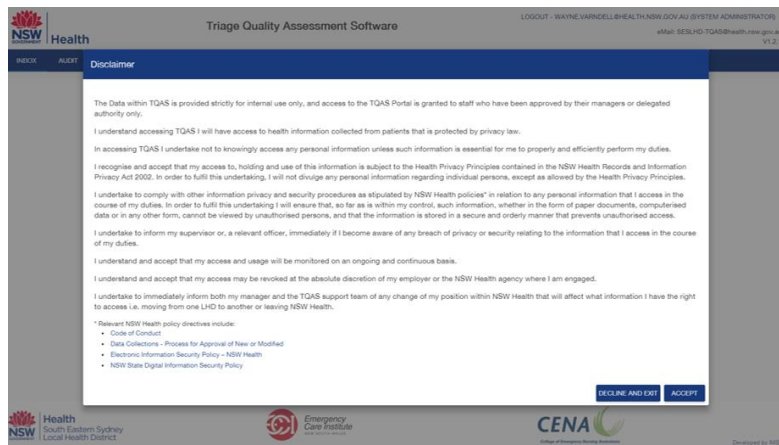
NSW GOVERNMENT Health

Triage Quality Assessment Software

LOGOUT - WAYNE.VARNDELL@HEALTH.NSW.GOV.AU (SYSTEM ADMINISTRATOR)

eMail: SESLHD-TQAS@health.nsw.gov.a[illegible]

V1.2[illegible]

INBOX AUDIT

Disclaimer

The Data within TQAS is provided strictly for internal use only, and access to the TQAS Portal is granted to staff who have been approved by their managers or delegated authority only.

I understand accessing TQAS I will have access to health information collected from patients that is protected by privacy law.

In accessing TQAS I undertake not to knowingly access any personal information unless such information is essential for me to properly and efficiently perform my duties.

I recognise and accept that my access to, holding and use of this information is subject to the Health Privacy Principles contained in the NSW Health Records and Information Privacy Act 2002. In order to fulfil this undertaking, I will not divulge any personal information regarding individual persons, except as allowed by the Health Privacy Principles.

I undertake to comply with other information privacy and security procedures as stipulated by NSW Health policies* in relation to any personal information that I access in the course of my duties. In order to fulfil this undertaking I will ensure that, so far as is within my control, such information, whether in the form of paper documents, computerised data or in any other form, cannot be viewed by unauthorised persons, and that the information is stored in a secure and orderly manner that prevents unauthorised access.

I undertake to inform my supervisor or, a relevant officer, immediately if I become aware of any breach of privacy or security relating to the information that I access in the course of my duties.

I understand and accept that my access and usage will be monitored on an ongoing and continuous basis.

I understand and accept that my access may be revoked at the absolute discretion of my employer or the NSW Health agency where I am engaged.

I undertake to immediately inform both my manager and the TQAS support team of any change of my position within NSW Health that will affect what information I have the right to access i.e. moving from one LHD to another or leaving NSW Health.

* Relevant NSW Health policy directives include:
- Code of Conduct
- Data Collections - Process for Approval of New or Modified
- Electronic Information Security Policy – NSW Health
- NSW State Digital Information Security Policy

DECLINE AND EXIT ACCEPT

Health South Eastern Sydney Local Health District

Emergency Care Institute NEW SOUTH WALES

CENA College of Emergency Nursing Australasia

Developed by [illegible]